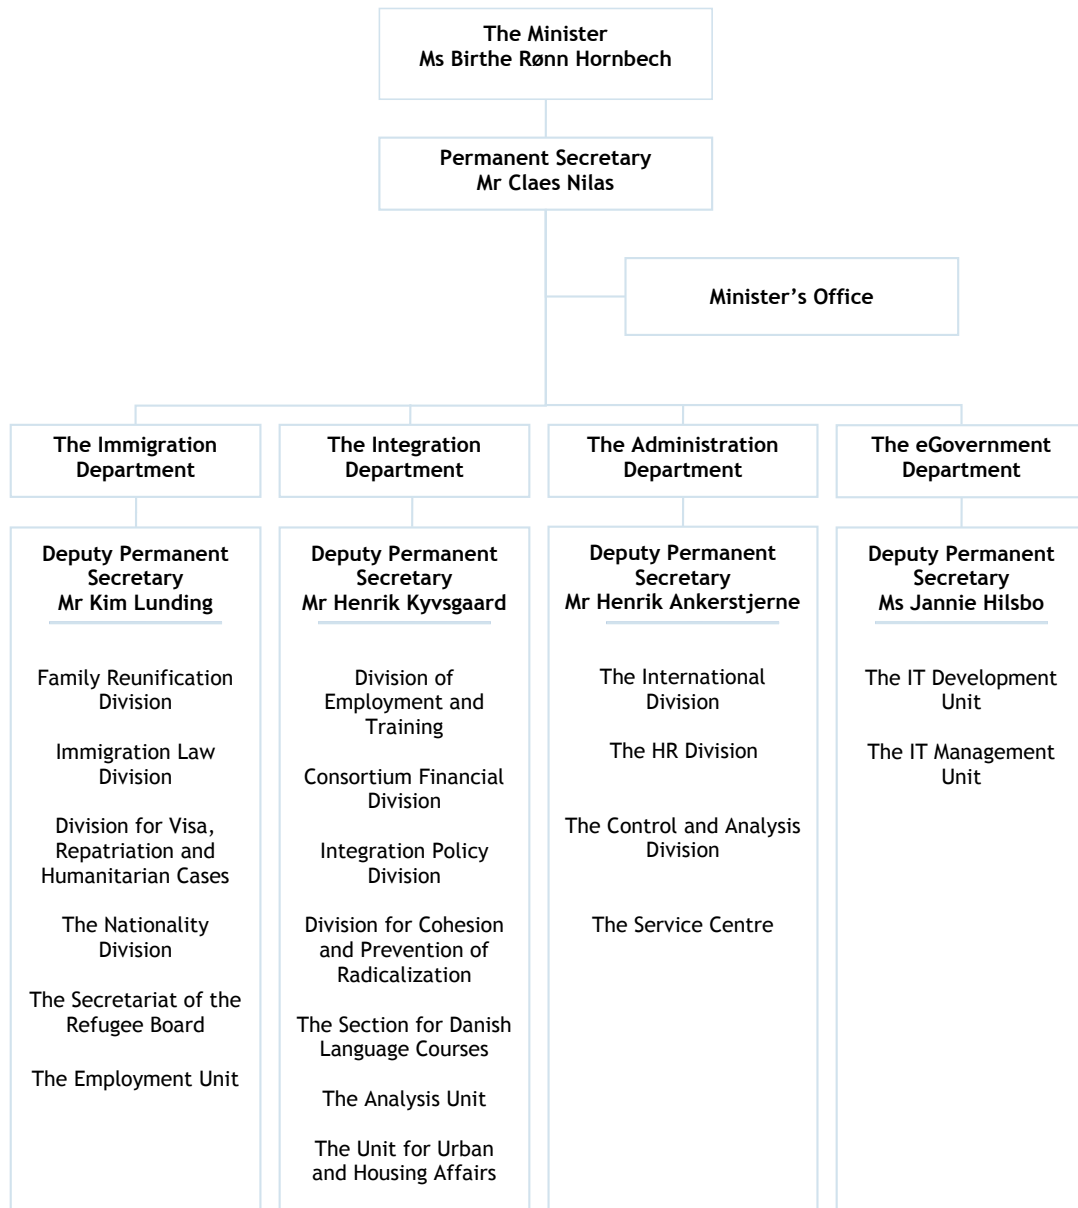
The Minister
Ms Birthe Rønn Hornbech

Permanent Secretary
Mr Claes Nilas

Minister's Office

The Immigration Department

Deputy Permanent Secretary
Mr Kim Lunding

Family Reunification Division

Immigration Law Division

Division for Visa, Repatriation and Humanitarian Cases

The Nationality Division

The Secretariat of the Refugee Board

The Employment Unit

The Integration Department

Deputy Permanent Secretary
Mr Henrik Kyvsgaard

Division of Employment and Training

Consortium Financial Division

Integration Policy Division

Division for Cohesion and Prevention of Radicalization

The Section for Danish Language Courses

The Analysis Unit

The Unit for Urban and Housing Affairs

The Administration Department

Deputy Permanent Secretary
Mr Henrik Ankerstjerne

The International Division

The HR Division

The Control and Analysis Division

The Service Centre

The eGovernment Department

Deputy Permanent Secretary
Ms Jannie Hilsbo

The IT Development Unit

The IT Management Unit